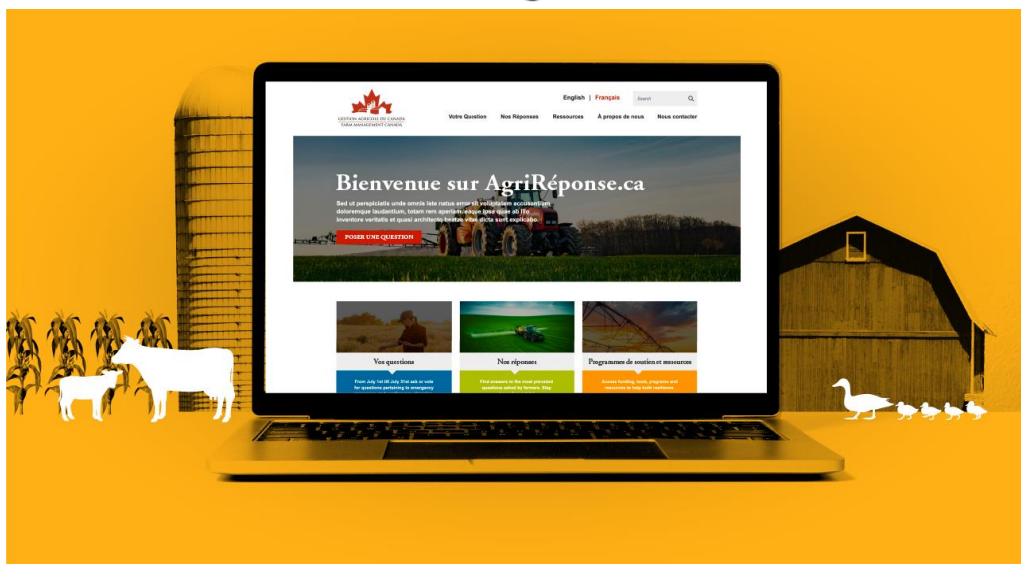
GESTION AGRICOLE DU CANADA
FARM MANAGEMENT CANADA

English | Français

Search

Votre Question
Nos Réponses
Ressources
À propos de nous
Nous contacter

Bienvenue sur AgriRéponse.ca

Sed ut perspiciatis unde omnis iste natus error sit voluptatem accusantium doloremque laudantium, totam rem aperiam, eaque ipsa quae ab illo inventore veritatis et quasi architecto beatae vitae dicta sunt explicabo.

POSER UNE QUESTION

Vos questions
From July 1st till July 31st ask or vote for questions pertaining to emergency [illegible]

Nos réponses
Find answers to the most prevalent questions asked by farmers. Stay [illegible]

Programmes de soutien et ressources
Access funding, tools, programs and resources to help build resilience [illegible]